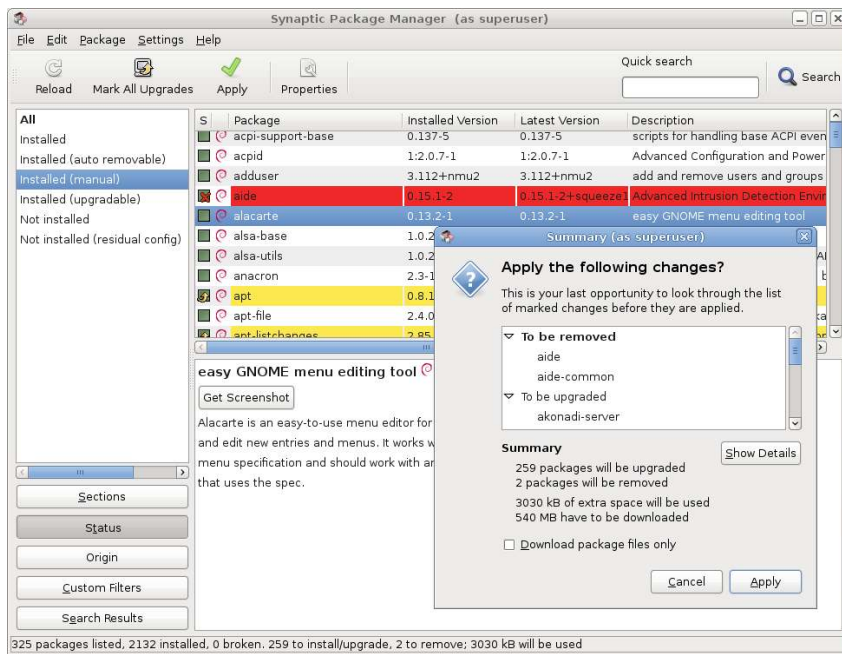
Synaptic Package Manager (as superuser)

File Edit Package Settings Help

Reload Mark All Upgrades Apply Properties

Quick search

Search

All
Installed
Installed (auto removable)
Installed (manual)
Installed (upgradable)
Not installed
Not installed (residual config)

| S | Package | Installed Version | Latest Version | Description |
|---|---|---|---|---|
| | acpi-support-base | 0.137-5 | 0.137-5 | scripts for handling base ACPI even |
| | acpid | 1:2.0.7-1 | 1:2.0.7-1 | Advanced Configuration and Power |
| | adduser | 3.112+nmu2 | 3.112+nmu2 | add and remove users and groups |
| | aide | 0.15.1-2 | 0.15.1-2+squeeze1 | Advanced Intrusion Detection Envir |
| | alacarte | 0.13.2-1 | 0.13.2-1 | easy GNOME menu editing tool |
| | alsa-base | 1.0.2 | | |
| | alsa-utils | 1.0.2 | | |
| | anacron | 2.3-1 | | |
| | apt | 0.8.1 | | |
| | apt-file | 2.4.0 | | |
| | apt-listchanges | 2.85 | | |

easy GNOME menu editing tool

Get Screenshot

Alacarte is an easy-to-use menu editor for and edit new entries and menus. It works w menu specification and should work with ar that uses the spec.

Sections
Status
Origin
Custom Filters
Search Results

Summary (as superuser)

Apply the following changes?

This is your last opportunity to look through the list of marked changes before they are applied.

To be removed
aide
aide-common
To be upgraded
akonadi-server

Summary
259 packages will be upgraded
2 packages will be removed
3030 kB of extra space will be used
540 MB have to be downloaded

Show Details

Download package files only

Cancel Apply

325 packages listed, 2132 installed, 0 broken. 259 to install/upgrade, 2 to remove; 3030 kB will be used